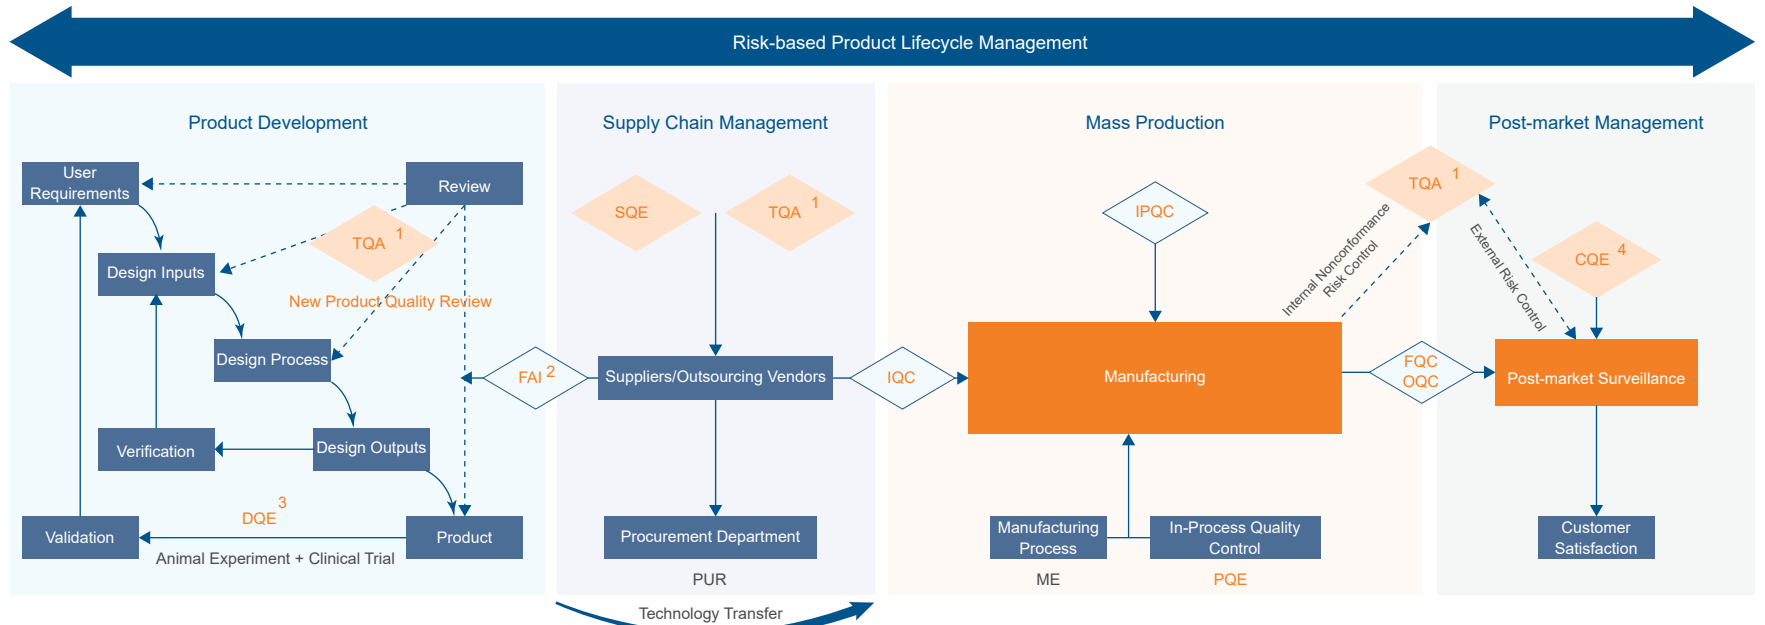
Risk-based Product Lifecycle Management

Product Development

User Requirements

Review

TQA 1

Design Inputs

New Product Quality Review

Design Process

Verification

Design Outputs

Validation

DQE 3

Product

Animal Experiment + Clinical Trial

Supply Chain Management

SQE

TQA 1

FAI 2

Suppliers/Outsourcing Vendors

Procurement Department

PUR

Technology Transfer

Mass Production

IPQC

IQC

Manufacturing

Manufacturing Process

In-Process Quality Control

ME

PQE

Internal Nonconformance Risk Control

Post-market Management

TQA 1

External Risk Control

CQE 4

FQC OQC

Post-market Surveillance

Customer Satisfaction